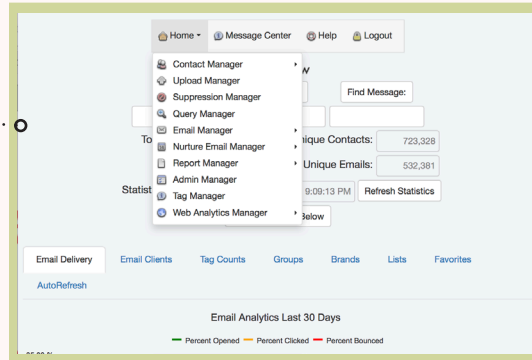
Home ▾ Message Center Help Logout

Contact Manager
Upload Manager
Suppression Manager
Query Manager
Email Manager
Nurture Email Manager
Report Manager
Admin Manager
Tag Manager
Web Analytics Manager

w

Find Message:

To

ique Contacts: 723,328

Unique Emails: 532,381

Statist

9:09:13 PM Refresh Statistics

Below

Email Delivery Email Clients Tag Counts Groups Brands Lists Favorites

AutoRefresh

Email Analytics Last 30 Days

Percent Opened Percent Clicked Percent Bounced

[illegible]